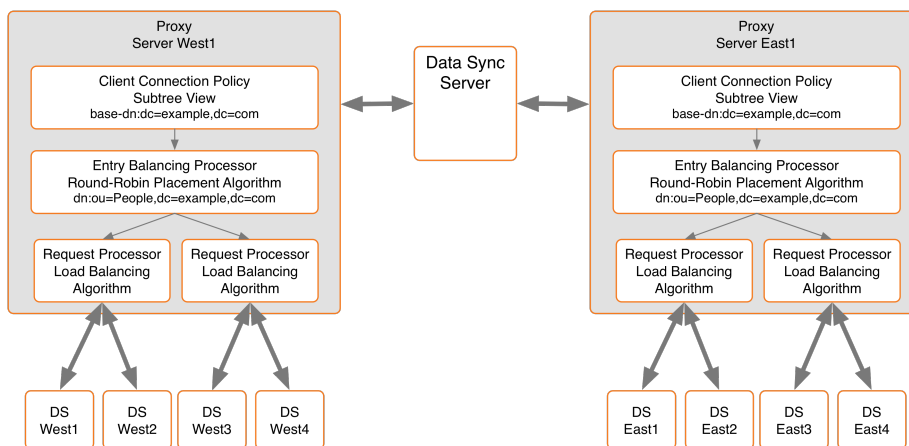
Proxy
Server West1

Client Connection Policy
Subtree View
base-dn:dc=example,dc=com

Entry Balancing Processor
Round-Robin Placement Algorithm
dn:ou=People,dc=example,dc=com

Request Processor
Load Balancing
Algorithm

Request Processor
Load Balancing
Algorithm

Data Sync
Server

Proxy
Server East1

Client Connection Policy
Subtree View
base-dn:dc=example,dc=com

Entry Balancing Processor
Round-Robin Placement Algorithm
dn:ou=People,dc=example,dc=com

Request Processor
Load Balancing
Algorithm

Request Processor
Load Balancing
Algorithm

DS
West1

DS
West2

DS
West3

DS
West4

DS
East1

DS
East2

DS
East3

DS
East4